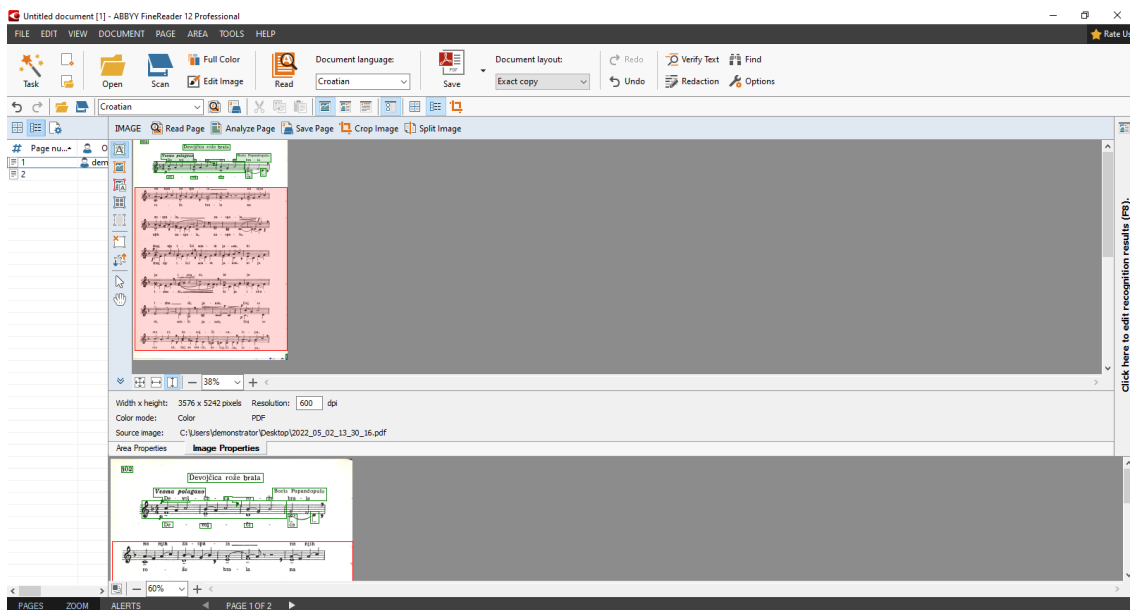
Untitled document [1] - ABBYY FineReader 12 Professional

FILE EDIT VIEW DOCUMENT PAGE AREA TOOLS HELP

Rate Us

Task Open Scan Full Color Edit Image Read Document language: Croatian Save Document layout: Exact copy Redo Undo Verify Text Find Redaction Options

Croatian

# Page nu... O

1 dem

2

IMAGE Read Page Analyze Page Save Page Crop Image Split Image

38%

Width x height: 3576 x 5242 pixels Resolution: 600 dpi

Color mode: Color PDF

Source image: C:\Users\demonstrator\Desktop\2022_05_02_13_30_16.pdf

Area Properties Image Properties

102

Devojčica rože brala

Vesma polagano

Sorlo Papandopulo

De - voj - či - ca ro - že bra - la

De - - - - - voj - - - - - či -

no - ryk - - ro - - - ze - - ru - la

ro - - - ža - - - - bra - - la - - - na

60%

Click here to edit recognition results (F8).

PAGES ZOOM ALERTS PAGE 1 OF 2